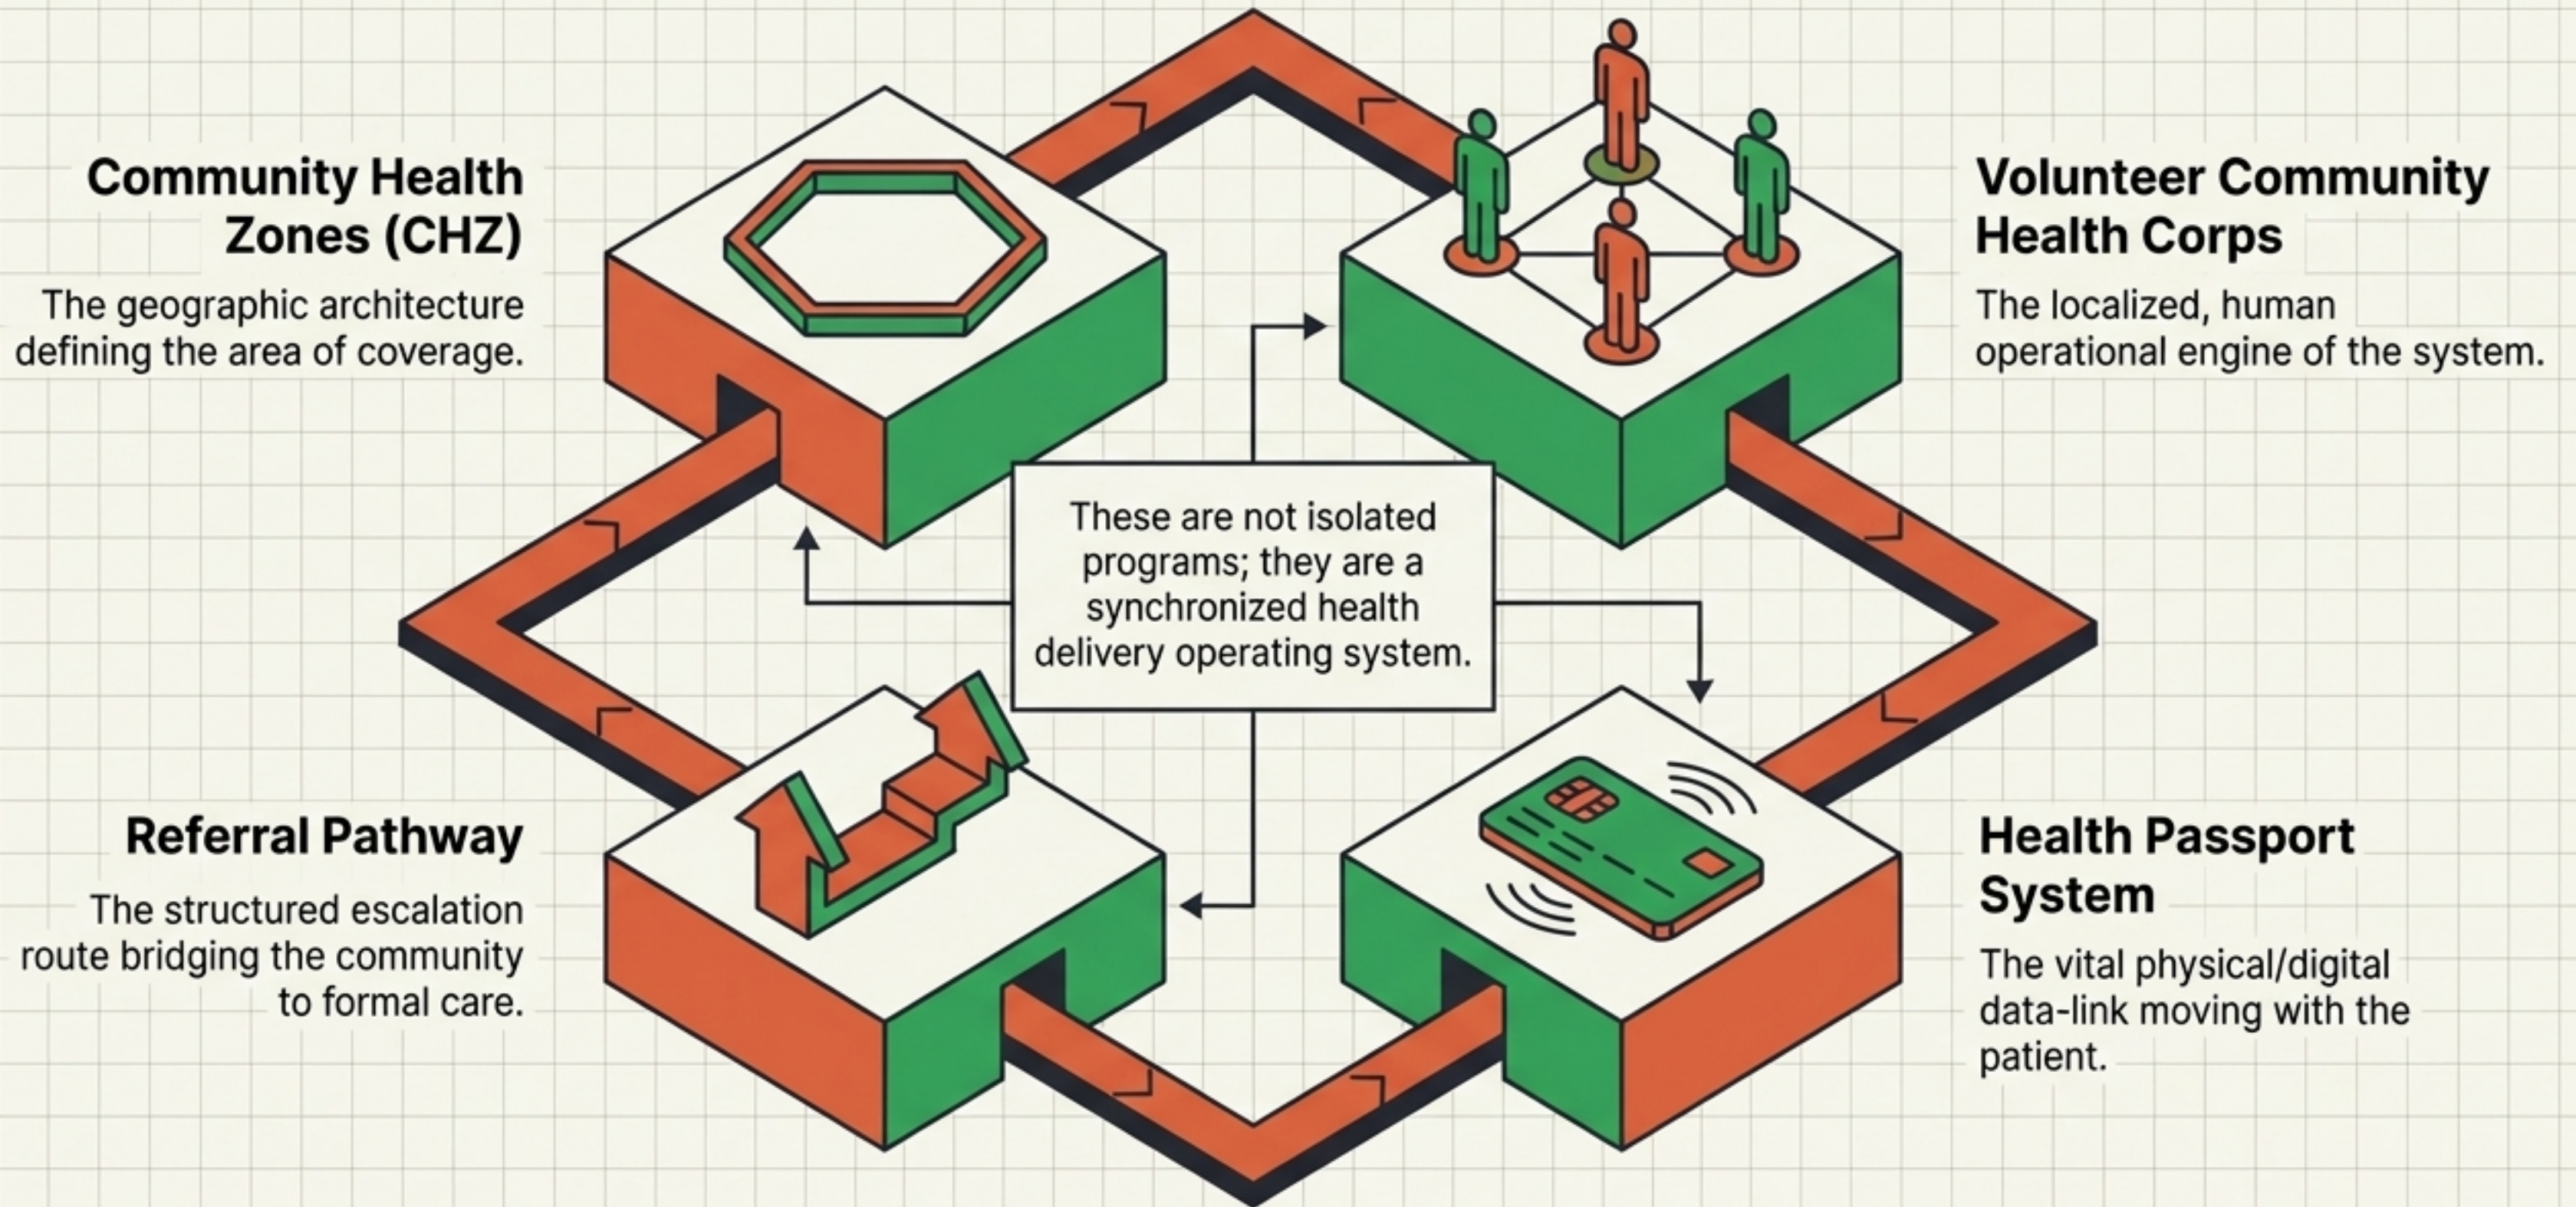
Community Health Zones (CHZ)

The geographic architecture defining the area of coverage.

Volunteer Community Health Corps

The localized, human operational engine of the system.

These are not isolated programs; they are a synchronized health delivery operating system.

Referral Pathway

The structured escalation route bridging the community to formal care.

Health Passport System

The vital physical/digital data-link moving with the patient.